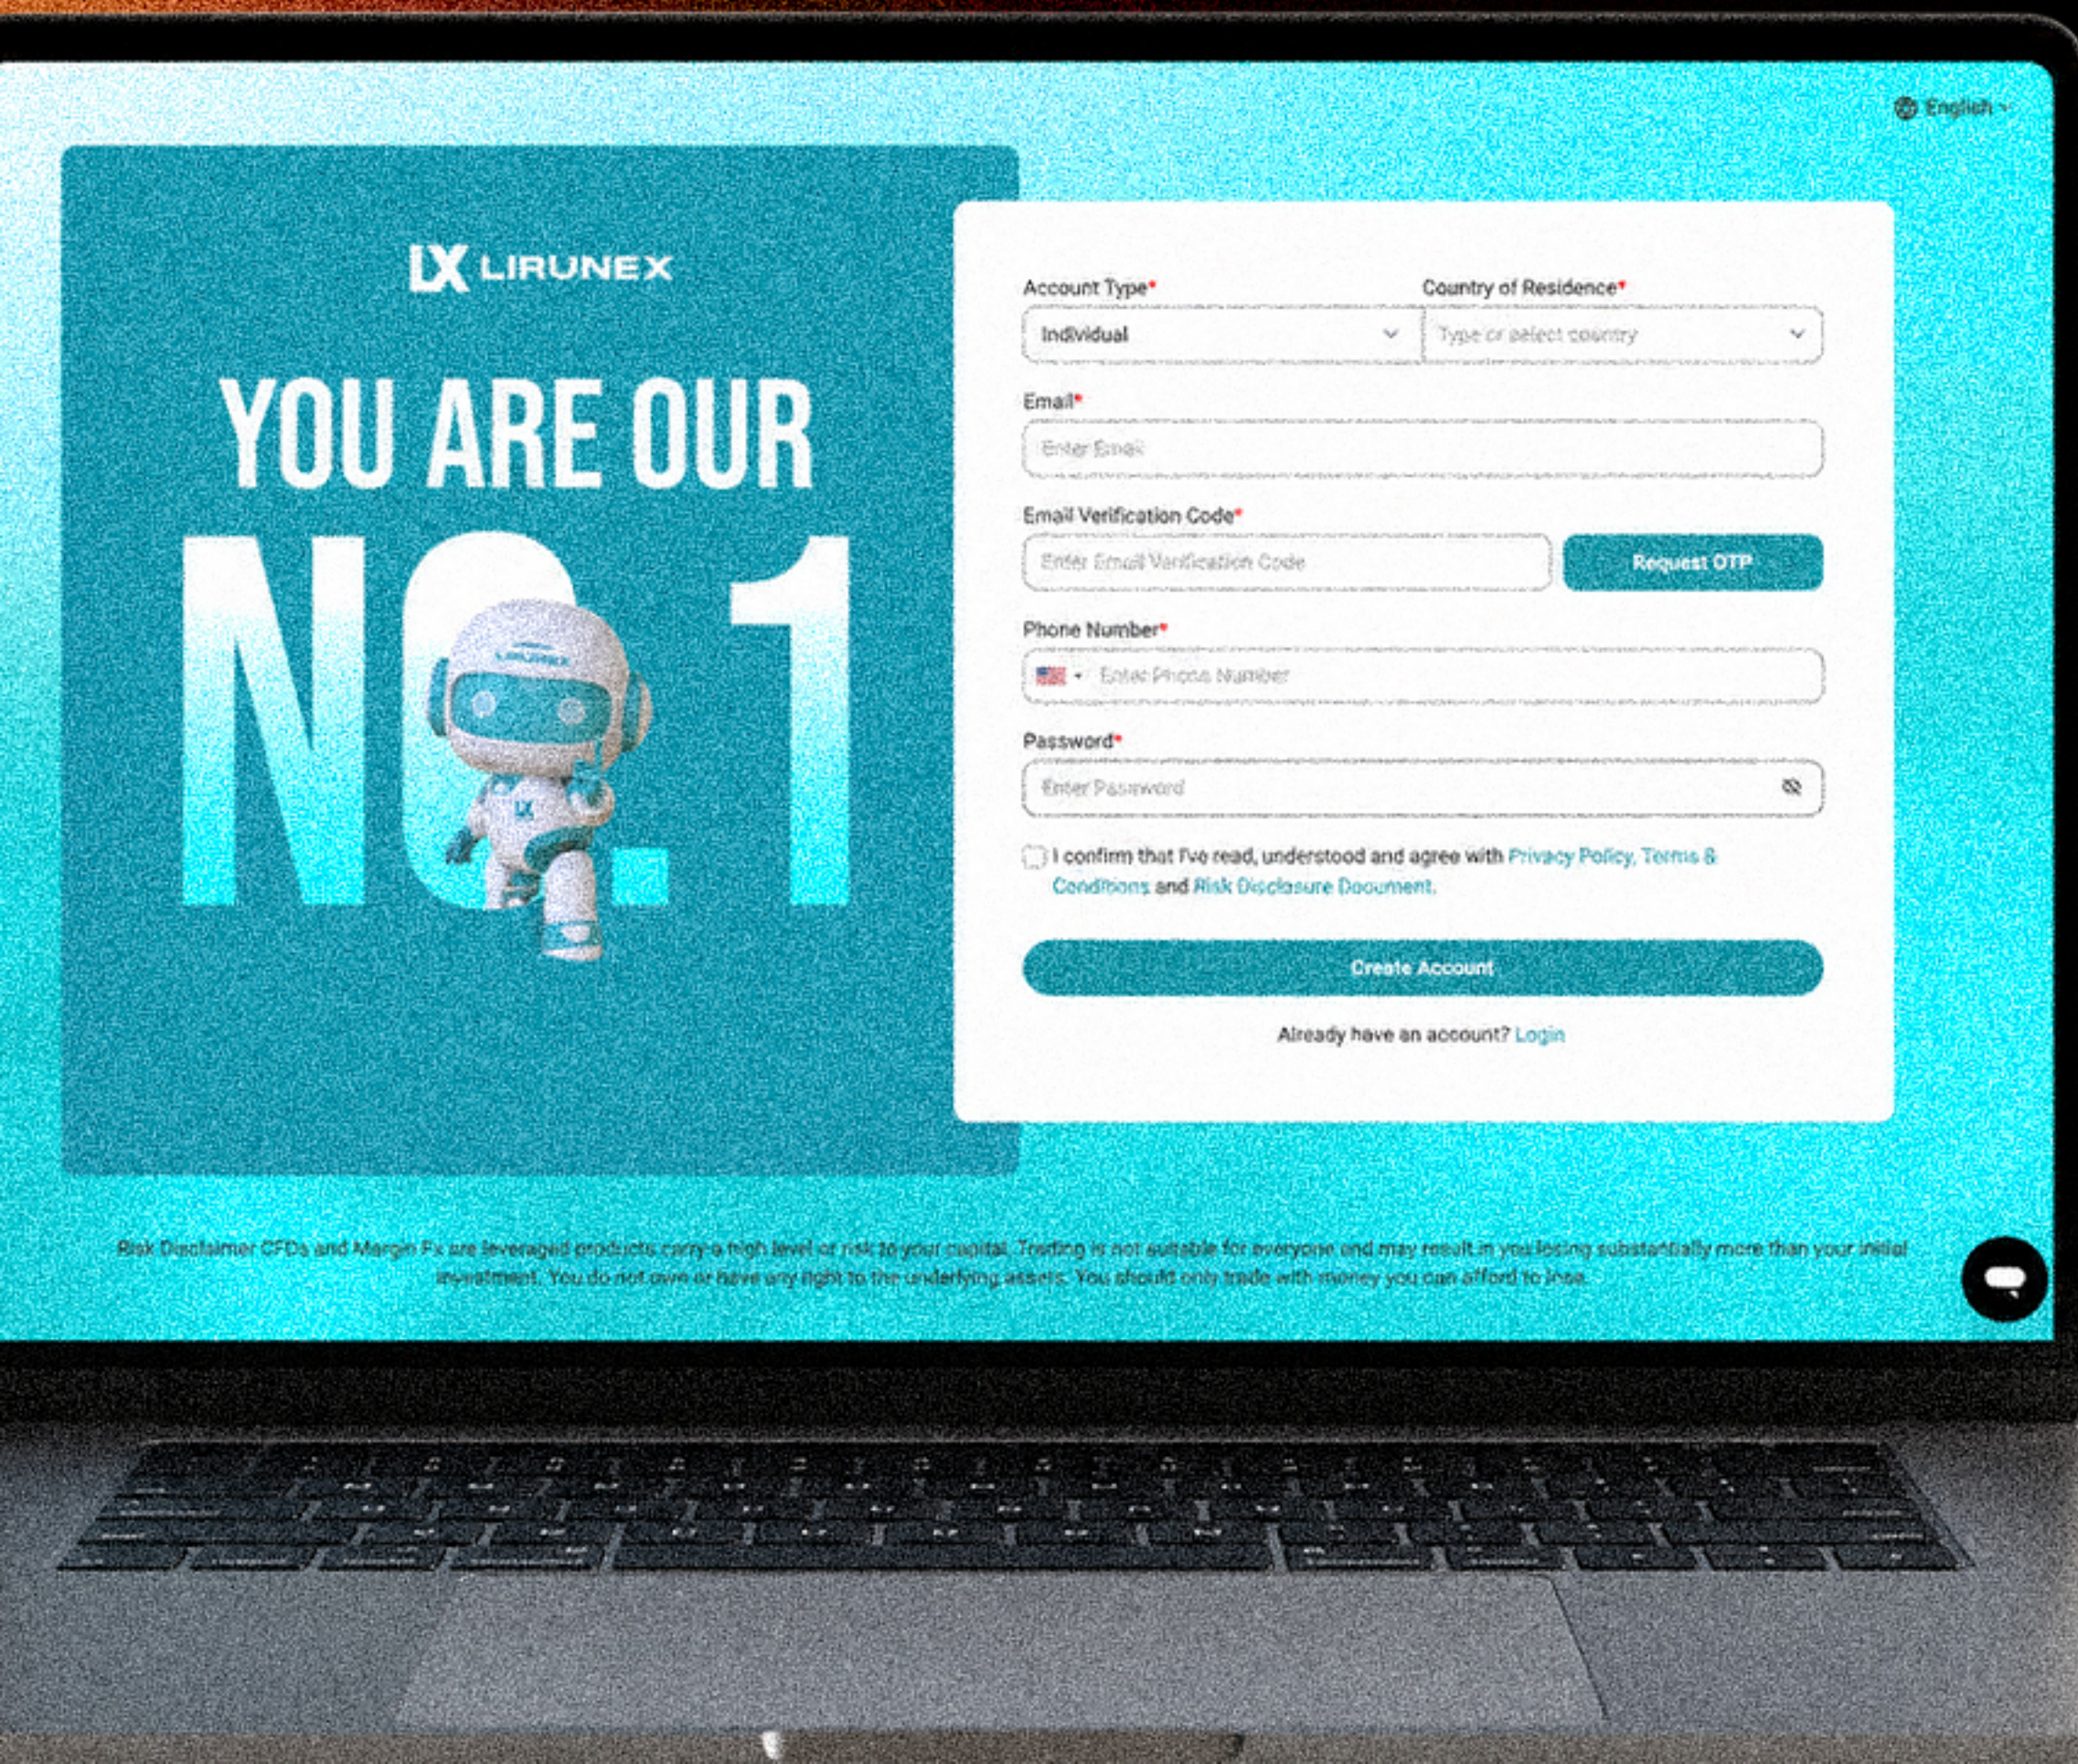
English

LX LIRUNEX

YOU ARE OUR

NO.1

Account Type*
Individual

Country of Residence*
Type or select country

Email*
Enter Email

Email Verification Code*
Enter Email Verification Code
Request OTP

Phone Number*
Enter Phone Number

Password*
Enter Password

I confirm that I've read, understood and agree with Privacy Policy, Terms & Conditions and Risk Disclosure Document.

Create Account

Already have an account? Login

Risk Disclaimer CFDs and Margin Fx are leveraged products carry a high level of risk to your capital. Trading is not suitable for everyone and may result in you losing substantially more than your initial investment. You do not own or have any right to the underlying assets. You should only trade with money you can afford to lose.